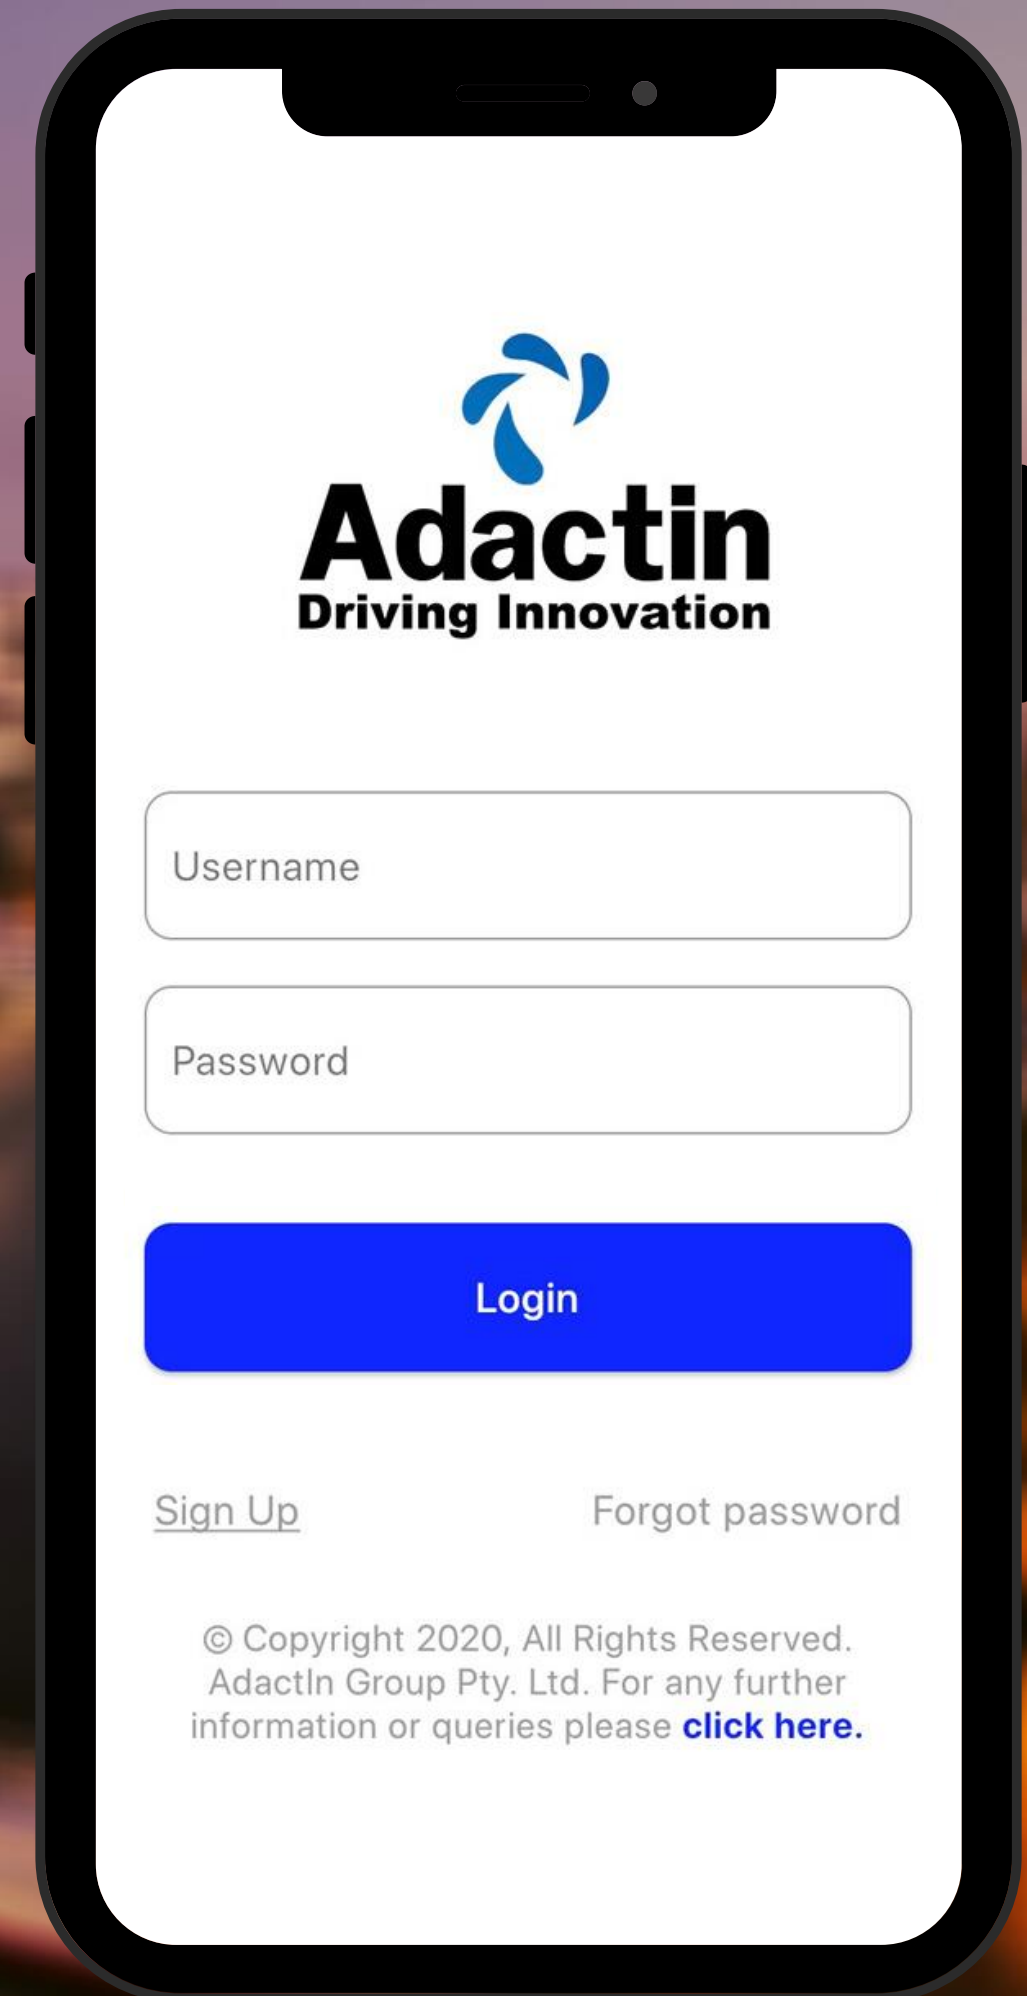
Adactin
Driving Innovation

Username

Password

Login

Sign Up

Forgot password

© Copyright 2020, All Rights Reserved. AdactIn Group Pty. Ltd. For any further information or queries please click here.